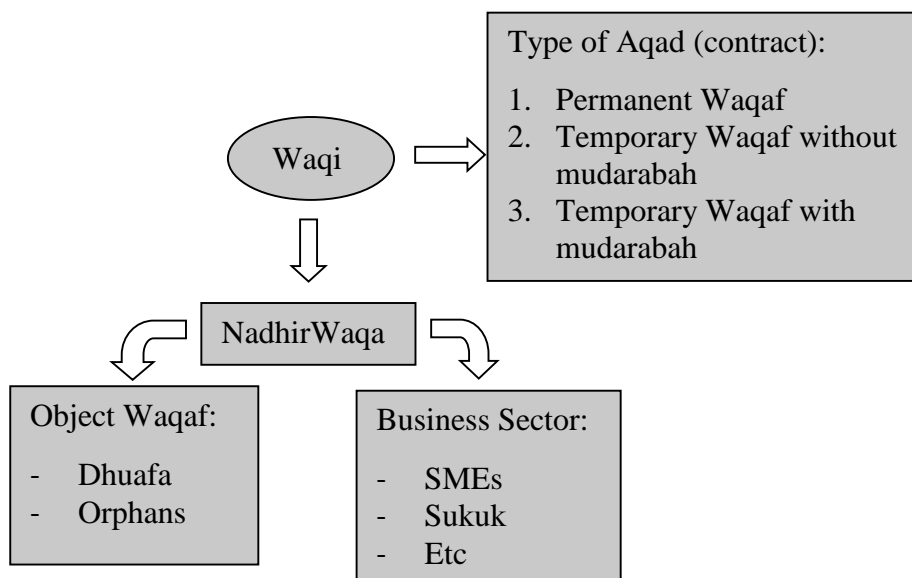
Type of Aqad (contract):

1. Permanent Waqaf
2. Temporary Waqaf without mudarabah
3. Temporary Waqaf with mudarabah

Waqi

NadhirWaqa

Object Waqaf:

- Dhuafa
- Orphans

Business Sector:

- SMEs
- Sukuk
- Etc